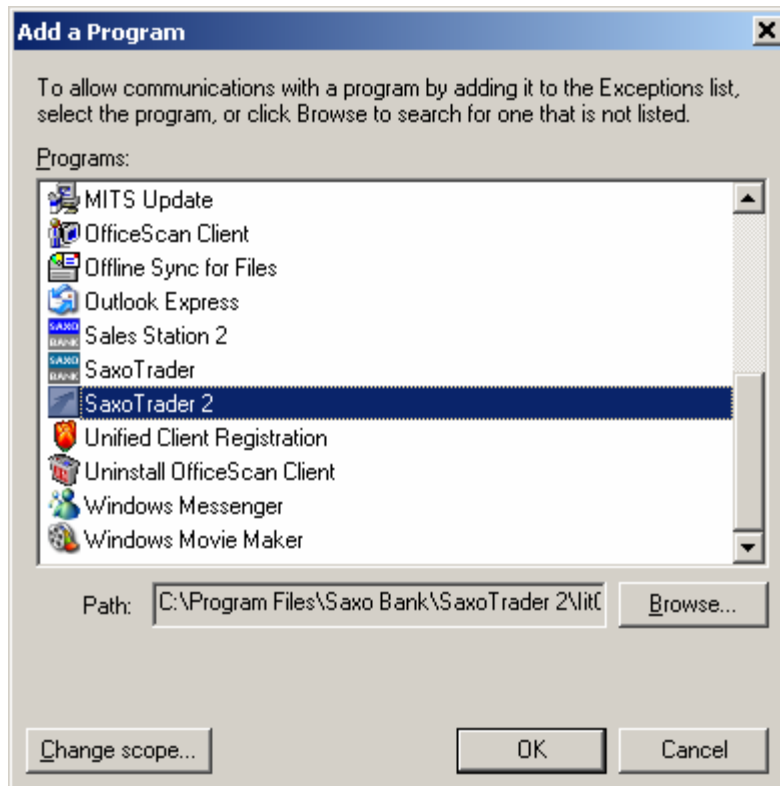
Add a Program

To allow communications with a program by adding it to the Exceptions list, select the program, or click Browse to search for one that is not listed.

Programs:

MITS Update
OfficeScan Client
Offline Sync for Files
Outlook Express
SAXO BANK Sales Station 2
SAXO BANK SaxoTrader
SaxoTrader 2
Unified Client Registration
Uninstall OfficeScan Client
Windows Messenger
Windows Movie Maker

Path: C:\Program Files\Saxo Bank\SaxoTrader 2\lit( Browse...

Change scope... OK Cancel